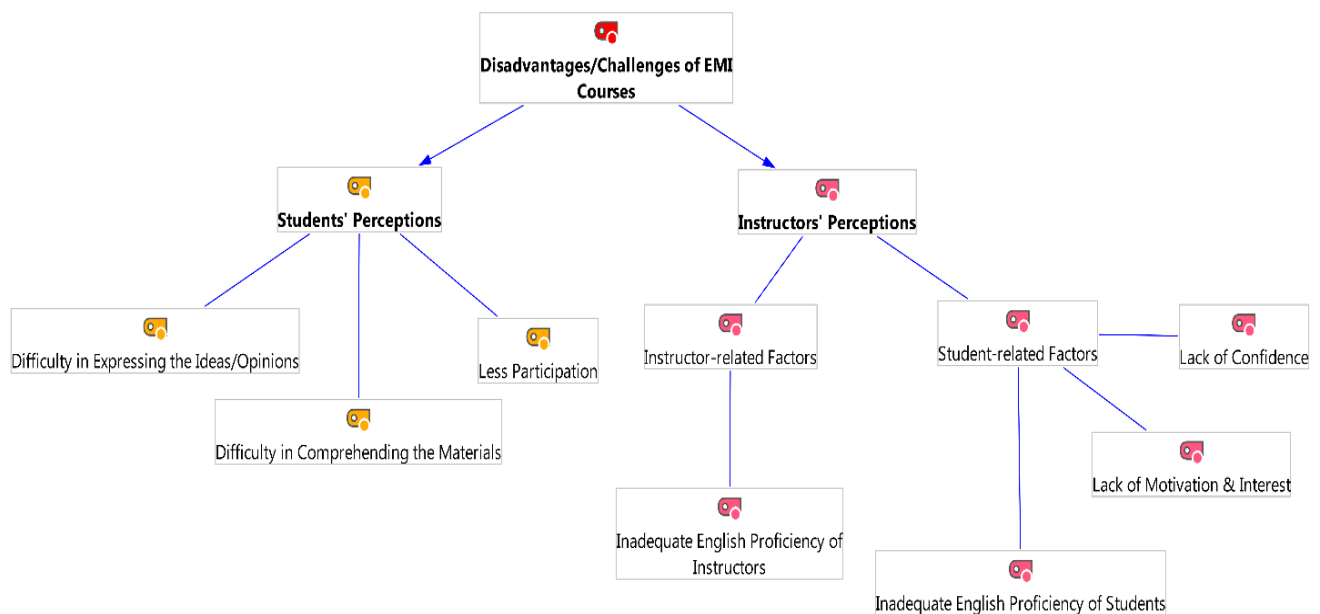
Disadvantages/Challenges of EMI Courses

Students' Perceptions

Instructors' Perceptions

Difficulty in Expressing the Ideas/Opinions

Less Participation

Difficulty in Comprehending the Materials

Instructor-related Factors

Student-related Factors

Lack of Confidence

Lack of Motivation & Interest

Inadequate English Proficiency of Instructors

Inadequate English Proficiency of Students